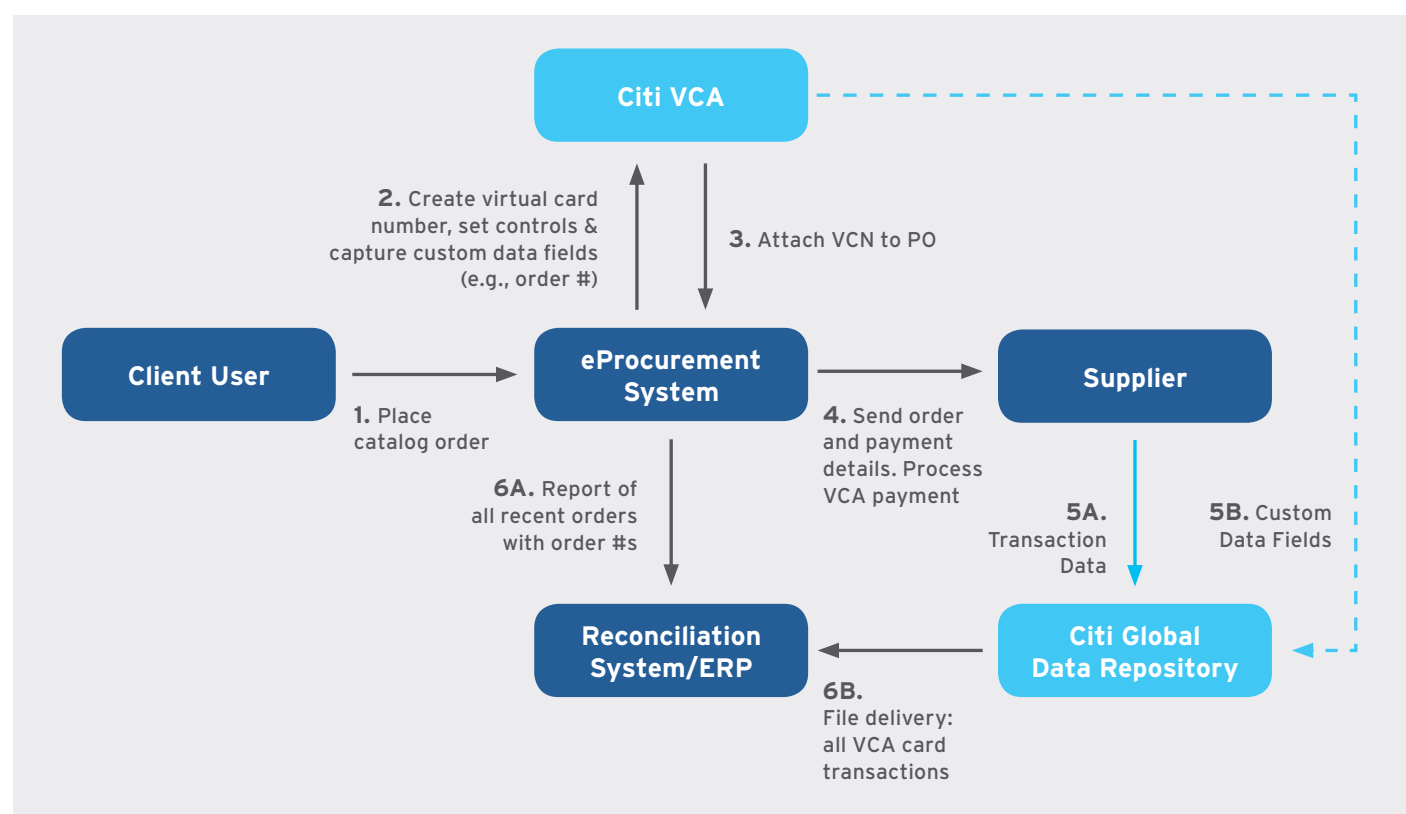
Citi VCA

2. Create virtual card number, set controls & capture custom data fields (e.g., order #)

3. Attach VCN to PO

Client User

1. Place catalog order

eProcurement System

4. Send order and payment details. Process VCA payment

Supplier

6A. Report of all recent orders with order #s

5A. Transaction Data

5B. Custom Data Fields

Reconciliation System/ERP

6B. File delivery: all VCA card transactions

Citi Global Data Repository